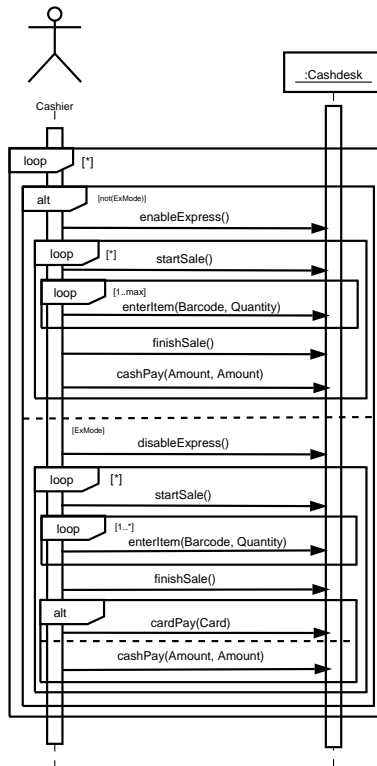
Cashier

:Cashdesk

loop [*]

alt [not(ExMode)]

enableExpress()

loop [*]

startSale()

loop [1..max]

enterItem(Barcode, Quantity)

finishSale()

cashPay(Amount, Amount)

[ExMode]

disableExpress()

loop [*]

startSale()

loop [1..*]

enterItem(Barcode, Quantity)

finishSale()

alt

cardPay(Card)

cashPay(Amount, Amount)